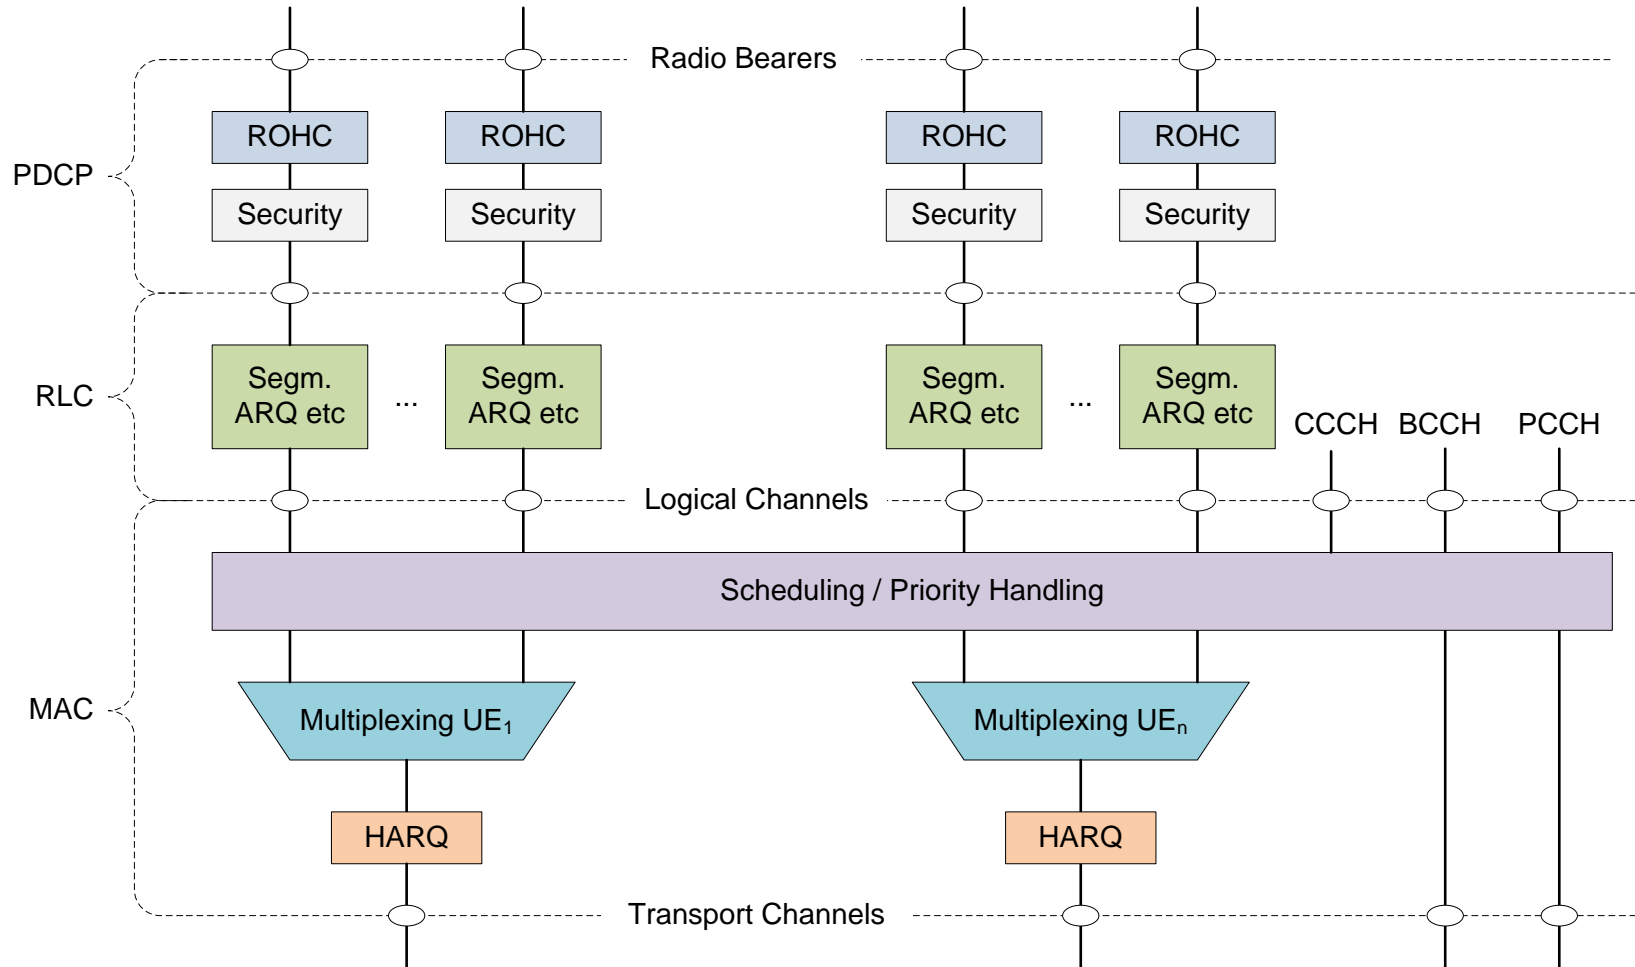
Radio Bearers

PDCP

ROHC

ROHC

ROHC

ROHC

Security

Security

Security

Security

RLC

Segm. ARQ etc

...

Segm. ARQ etc

Segm. ARQ etc

...

Segm. ARQ etc

CCCH

BCCH

PCCH

Logical Channels

Scheduling / Priority Handling

MAC

Multiplexing UE$_1$

Multiplexing UE$_n$

HARQ

HARQ

Transport Channels